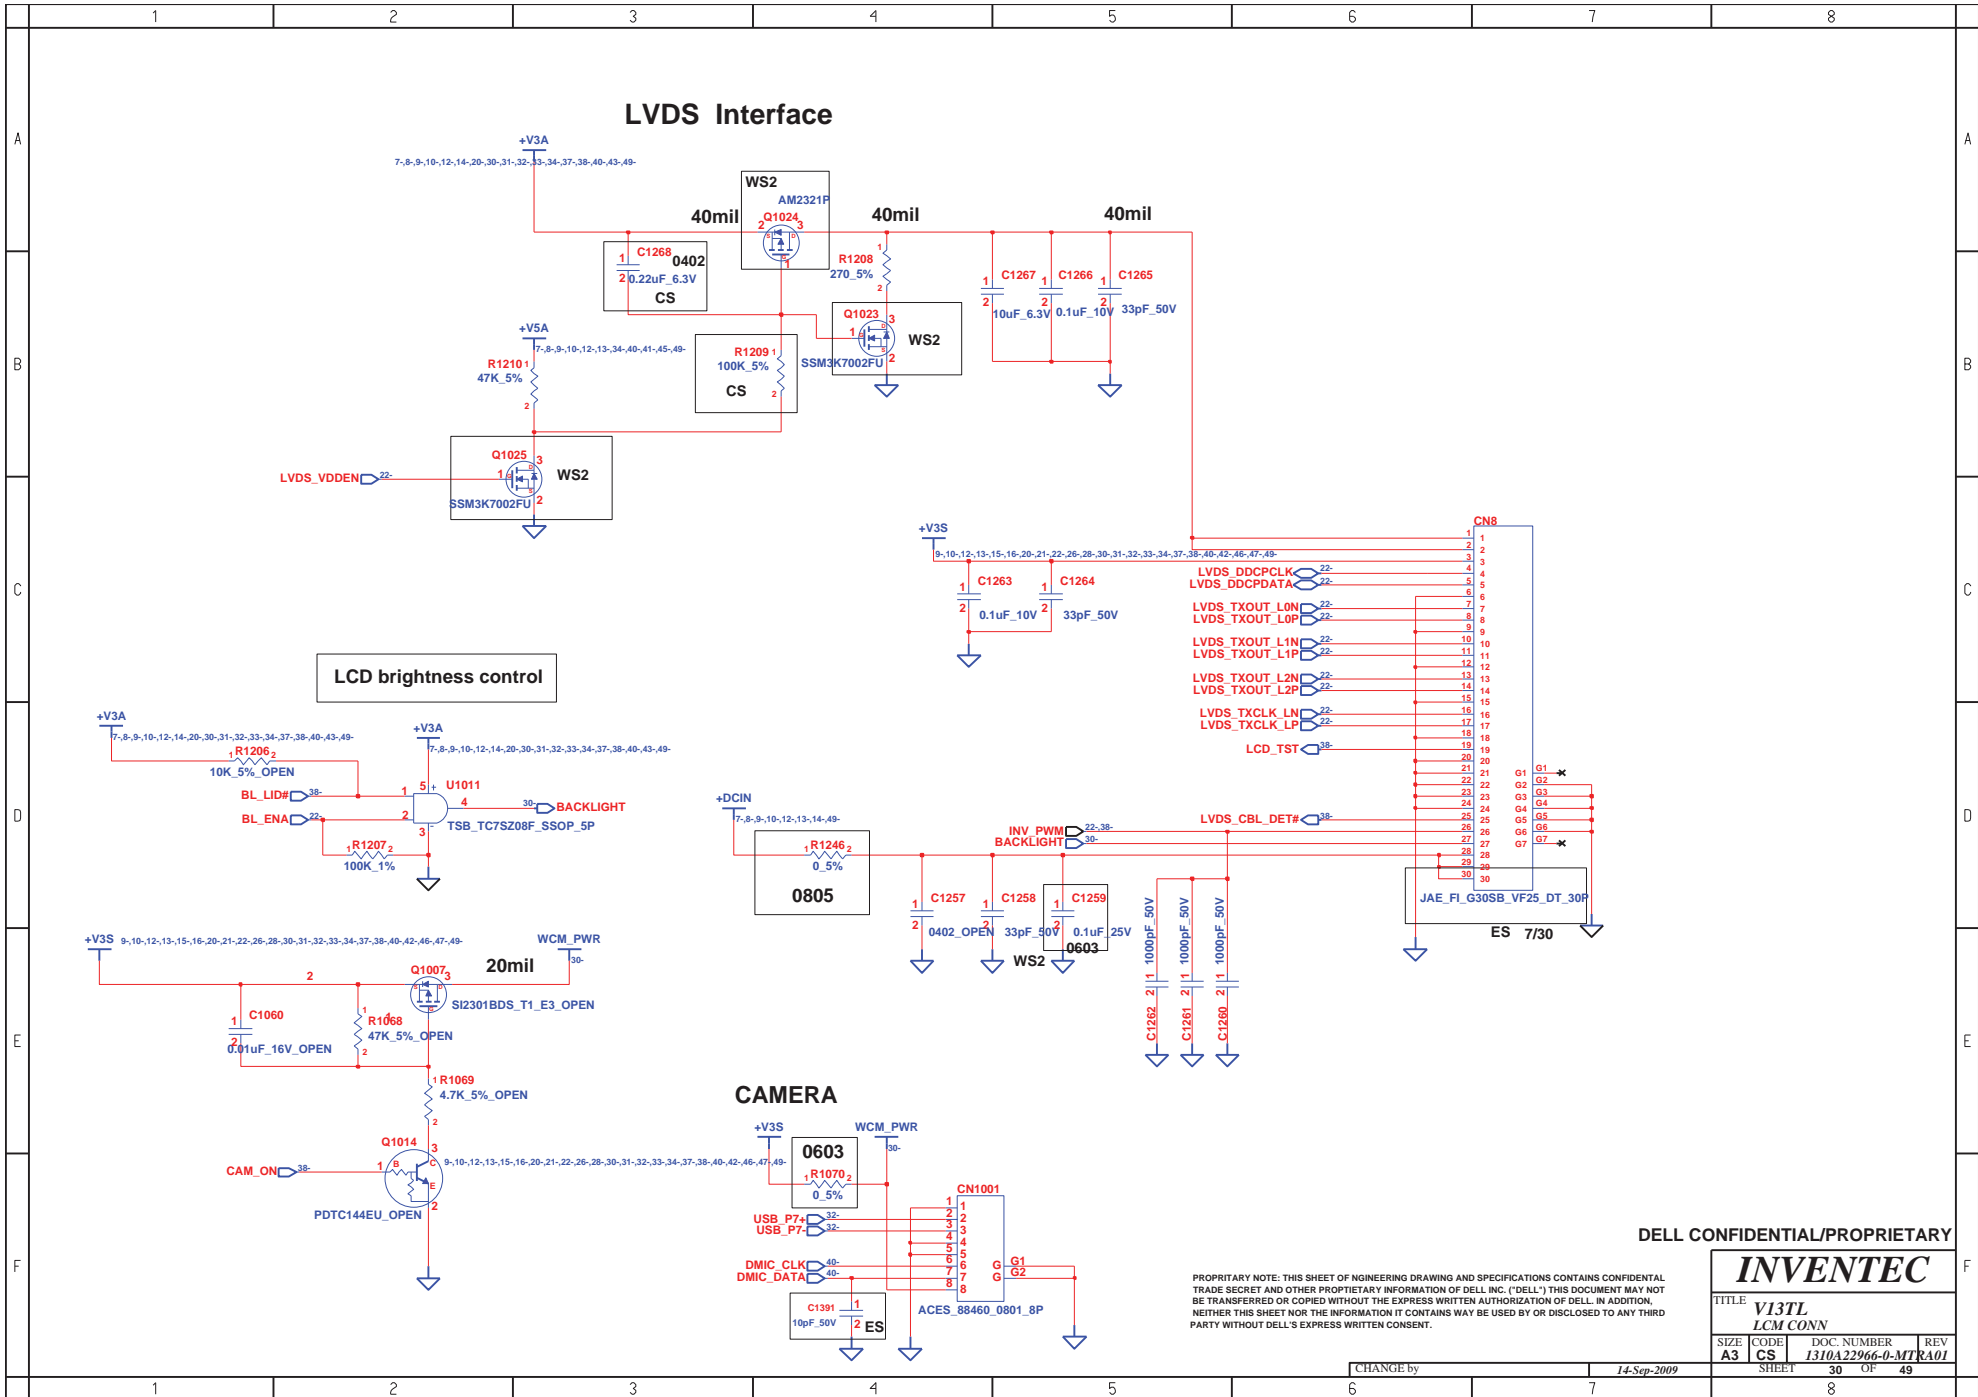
1 2 3 4 5 6 7 8

A B C D E F

LVDS Interface

+V3A
7-,8-,9-,10-,12-,14-,20-,30-,31-,32-,33-,34-,37-,38-,40-,43-,49-

WS2
AM2321P
Q1024
40mil
40mil
40mil

C1268
0402
0.22uF_6.3V
CS

R1208
270_5%

C1267 10uF_6.3V
C1266 0.1uF_10V
C1265 33pF_50V

Q1023
WS2
SSM3K7002FU

+V5A
7-,8-,9-,10-,12-,13-,34-,40-,41-,45-,49-
R1210
47K_5%

R1209
100K_5%
CS

Q1025
WS2
SSM3K7002FU
LVDS_VDDEN 22-

+V3S
9-,10-,12-,13-,15-,16-,20-,21-,22-,26-,28-,30-,31-,32-,33-,34-,37-,38-,40-,42-,46-,47-,49-
C1263 0.1uF_10V
C1264 33pF_50V

CN8
LVDS_DDCPCLK 22-
LVDS_DDCPDATA 22-
LVDS_TXOUT_L0N 22-
LVDS_TXOUT_L0P 22-
LVDS_TXOUT_L1N 22-
LVDS_TXOUT_L1P 22-
LVDS_TXOUT_L2N 22-
LVDS_TXOUT_L2P 22-
LVDS_TXCLK_LN 22-
LVDS_TXCLK_LP 22-
LCD_TST 38-
LVDS_CBL_DET# 38-
INV_PWM 22-,38-
BACKLIGHT 30-
G1 G2 G3 G4 G5 G6 G7
JAE_FI_G30SB_VF25_DT_30P
ES 7/30

LCD brightness control

+V3A
7-,8-,9-,10-,12-,14-,20-,30-,31-,32-,33-,34-,37-,38-,40-,43-,49-
R1206
10K_5%_OPEN
+V3A
7-,8-,9-,10-,12-,14-,20-,30-,31-,32-,33-,34-,37-,38-,40-,43-,49-
U1011
BL_LID# 38-
BL_ENA 22-
30- BACKLIGHT
TSB_TC7SZ08F_SSOP_5P
R1207
100K_1%

+DCIN
7-,8-,9-,10-,12-,13-,14-,49-
R1246
0_5%
0805
C1257 0402_OPEN
C1258 33pF_50V
C1259 0.1uF_25V
0603
WS2
C1262 1000pF_50V
C1261 1000pF_50V
C1260 1000pF_50V

+V3S 9-,10-,12-,13-,15-,16-,20-,21-,22-,26-,28-,30-,31-,32-,33-,34-,37-,38-,40-,42-,46-,47-,49-
WCM_PWR 30-
Q1007
20mil
SI2301BDS_T1_E3_OPEN
C1060
0.01uF_16V_OPEN
R1068
47K_5%_OPEN
R1069
4.7K_5%_OPEN
Q1014
CAM_ON 38-
PDTC144EU_OPEN

CAMERA
+V3S
WCM_PWR 30-
9-,10-,12-,13-,15-,16-,20-,21-,22-,26-,28-,30-,31-,32-,33-,34-,37-,38-,40-,42-,46-,47-,49-
0603
R1070
0_5%
CN1001
USB_P7+ 32-
USB_P7- 32-
DMIC_CLK 40-
DMIC_DATA 40-
G1 G2
C1391
10pF_50V
ES
ACES_88460_0801_8P

DELL CONFIDENTIAL/PROPRIETARY

PROPRITARY NOTE: THIS SHEET OF NGINEERING DRAWING AND SPECIFICATIONS CONTAINS CONFIDENTAL TRADE SECRET AND OTHER PROPTIETARY INFORMATION OF DELL INC. ("DELL") THIS DOCUMENT MAY NOT BE TRANSFERRED OR COPIED WITHOUT THE EXPRESS WRITTEN AUTHORIZATION OF DELL. IN ADDITION, NEITHER THIS SHEET NOR THE INFORMATION IT CONTAINS WAY BE USED BY OR DISCLOSED TO ANY THIRD PARTY WITHOUT DELL'S EXPRESS WRITTEN CONSENT.

INVENTEC
TITLE V13TL
LCM CONN
SIZE A3 CODE CS DOC. NUMBER 1310A22966-0-MTR REV A01
CHANGE by 14-Sep-2009 SHEET 30 OF 49